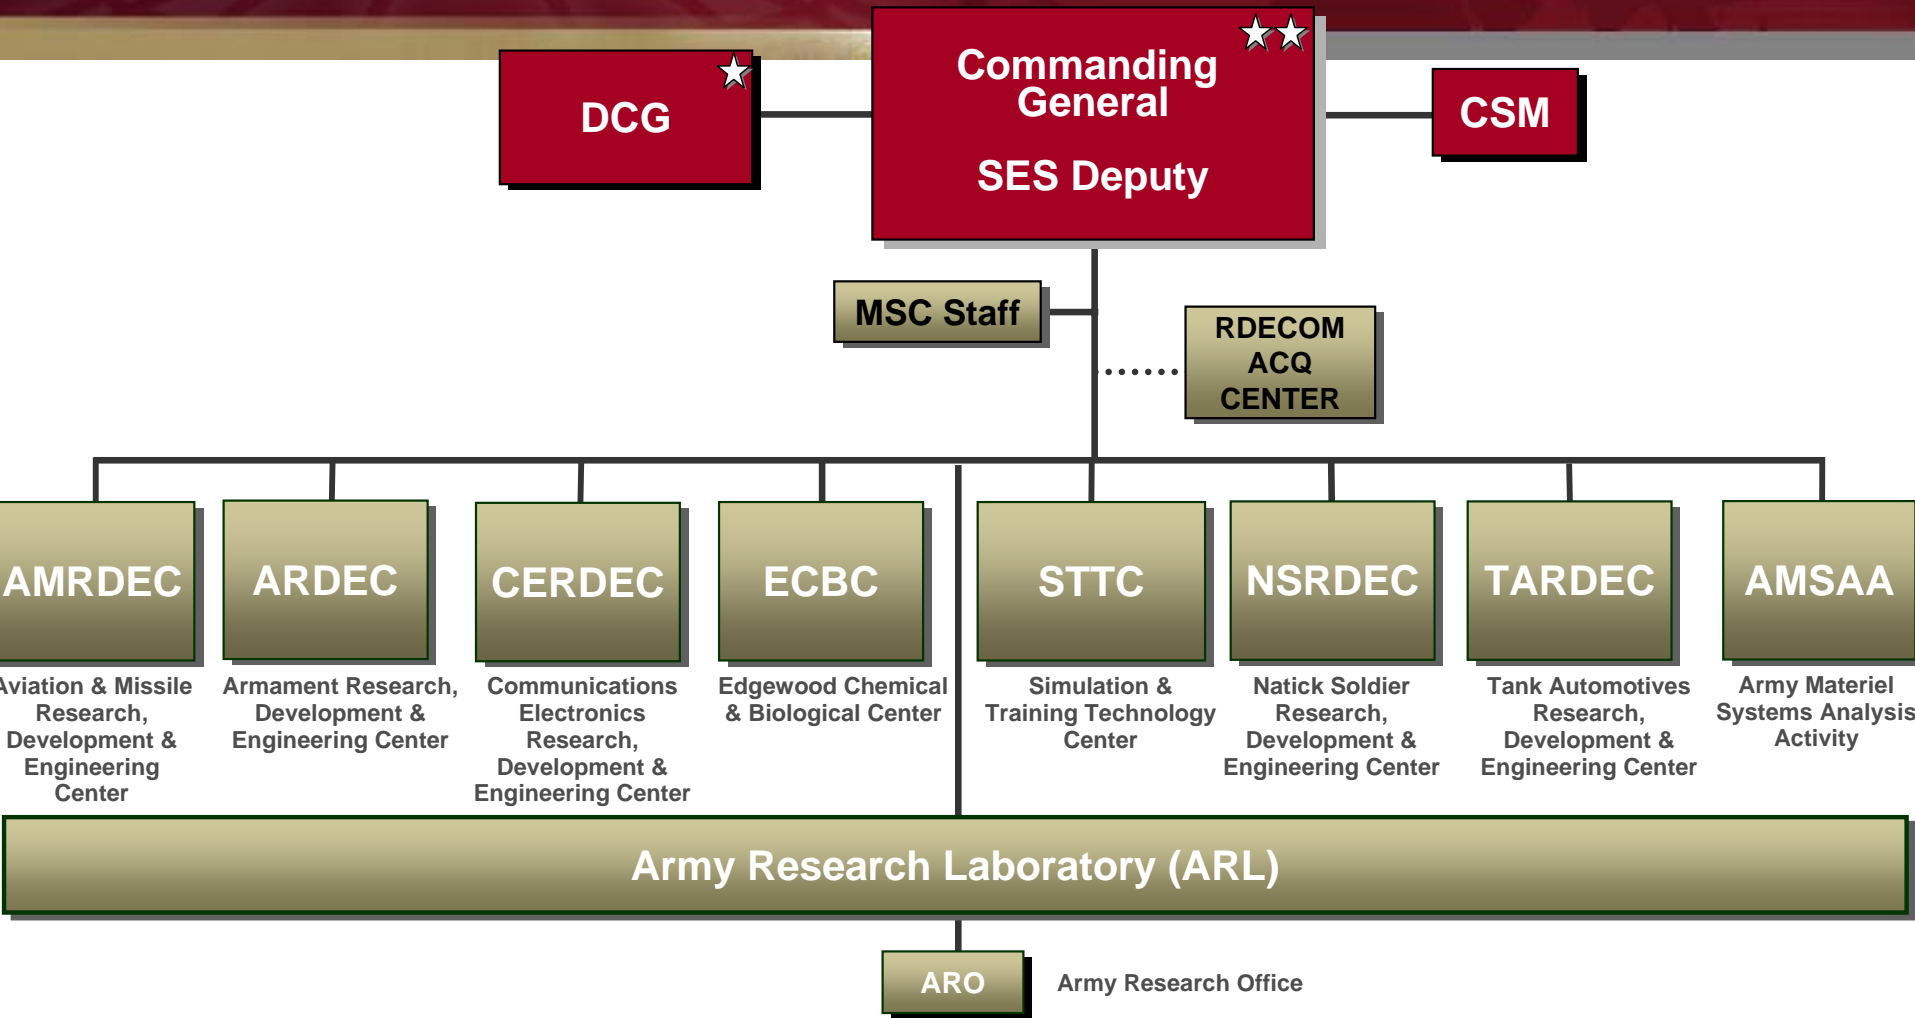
DCG

Commanding General

SES Deputy

CSM

MSC Staff

RDECOM ACQ CENTER

AMRDEC

Aviation & Missile Research, Development & Engineering Center

ARDEC

Armament Research, Development & Engineering Center

CERDEC

Communications Electronics Research, Development & Engineering Center

ECBC

Edgewood Chemical & Biological Center

STTC

Simulation & Training Technology Center

NSRDEC

Natick Soldier Research, Development & Engineering Center

TARDEC

Tank Automotives Research, Development & Engineering Center

AMSAA

Army Materiel Systems Analysis Activity

Army Research Laboratory (ARL)

ARO

Army Research Office